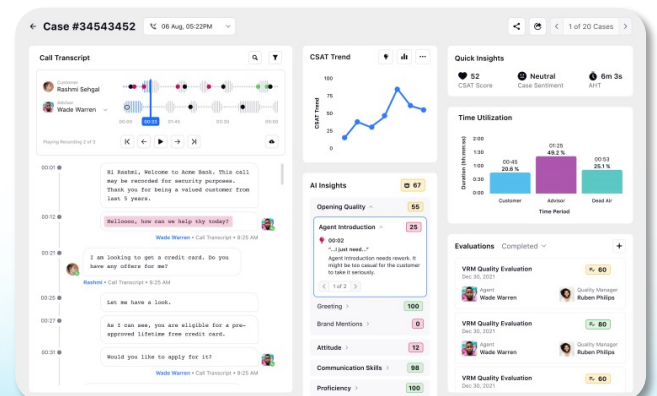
← Case #34543452 06 Aug, 05:22PM

1 of 20 Cases

Call Transcript

Customer
Rashmi Sehgal
Advisor
Wade Warren

00:00 00:32 01:40 02:00

Playing Recording 2 of 3

00:01 Hi Rashmi, Welcome to Acme Bank. This call may be recorded for security purposes. Thank you for being a valued customer from last 5 years.

00:12 Hellooo, how can we help thy today?
Wade Warren • Call Transcript

00:21 I am looking to get a credit card. Do you have any offers for me?
Rashmi • Call Transcript

00:25 Let me have a look.

00:27 As I can see, you are eligible for a pre-approved lifetime free credit card.

00:31 Would you like to apply for it?
Wade Warren • Call Transcript

CSAT Trend

170
130
90
50
CSAT Trend

AI Insights 67

Opening Quality 55

Agent Introduction 25
00:02
"...I just need..."
Agent Introduction needs rework. It might be too casual for the customer to take it seriously.
1 of 2

Greeting 100
Brand Mentions 0
Attitude 12
Communication Skills 98
Proficiency 100

Quick Insights
52 CSAT Score
Neutral Case Sentiment
6m 3s AHT

Time Utilization
Duration (hh:mm:ss)
2:30
1:40
0:50
0:00
00:45 29.8 %
01:25 49.2 %
00:53 25.1 %
Customer Advisor Dead Air
Time Period

Evaluations Completed +

VRM Quality Evaluation
Dec 30, 2021
60
Agent
Wade Warren
Quality Manager
Ruben Philips

VRM Quality Evaluation
Dec 30, 2021
60
Agent
Wade Warren
Quality Manager
Ruben Philips

VRM Quality Evaluation
Dec 30, 2021
60